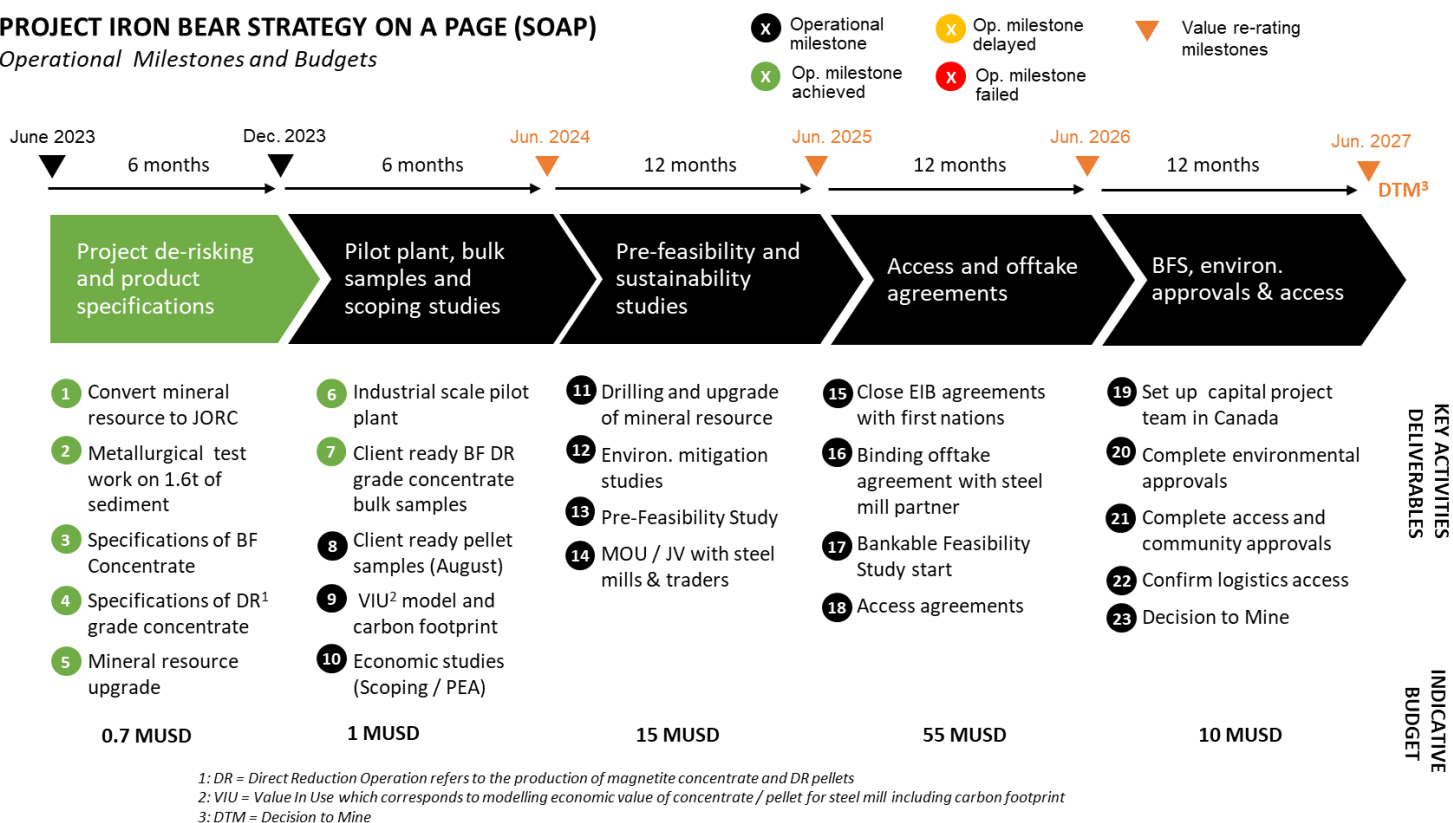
PROJECT IRON BEAR STRATEGY ON A PAGE (SOAP)
Operational Milestones and Budgets

X Operational milestone
X Op. milestone achieved
X Op. milestone delayed
X Op. milestone failed
Value re-rating milestones

June 2023
6 months
Dec. 2023
6 months
Jun. 2024
12 months
Jun. 2025
12 months
Jun. 2026
12 months
Jun. 2027
DTM$^3$

Project de-risking and product specifications

Pilot plant, bulk samples and scoping studies

Pre-feasibility and sustainability studies

Access and offtake agreements

BFS, environ. approvals & access

1 Convert mineral resource to JORC
2 Metallurgical test work on 1.6t of sediment
3 Specifications of BF Concentrate
4 Specifications of DR$^1$ grade concentrate
5 Mineral resource upgrade

6 Industrial scale pilot plant
7 Client ready BF DR grade concentrate bulk samples
8 Client ready pellet samples (August)
9 VIU$^2$ model and carbon footprint
10 Economic studies (Scoping / PEA)

11 Drilling and upgrade of mineral resource
12 Environ. mitigation studies
13 Pre-Feasibility Study
14 MOU / JV with steel mills & traders

15 Close EIB agreements with first nations
16 Binding offtake agreement with steel mill partner
17 Bankable Feasibility Study start
18 Access agreements

19 Set up capital project team in Canada
20 Complete environmental approvals
21 Complete access and community approvals
22 Confirm logistics access
23 Decision to Mine

KEY ACTIVITIES DELIVERABLES

0.7 MUSD
1 MUSD
15 MUSD
55 MUSD
10 MUSD

INDICATIVE BUDGET

1: DR = Direct Reduction Operation refers to the production of magnetite concentrate and DR pellets
2: VIU = Value In Use which corresponds to modelling economic value of concentrate / pellet for steel mill including carbon footprint
3: DTM = Decision to Mine